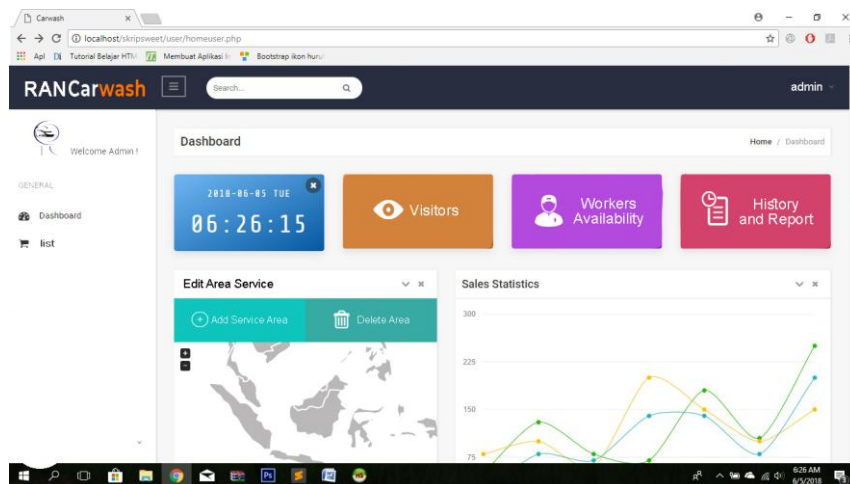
Carwash ×

localhost/skripsweet/user/homeuser.php

Apl Tutorial Belajar HTM Membuat Aplikasi Bootstrap ikon huruf

RANCarwash Search... admin

Welcome Admin !

GENERAL

Dashboard

list

Dashboard Home / Dashboard

2018-06-05 TUE
06:26:15

Visitors

Workers Availability

History and Report

Edit Area Service

Add Service Area

Delete Area

Sales Statistics

300

225

150

75

6:26 AM
6/5/2018